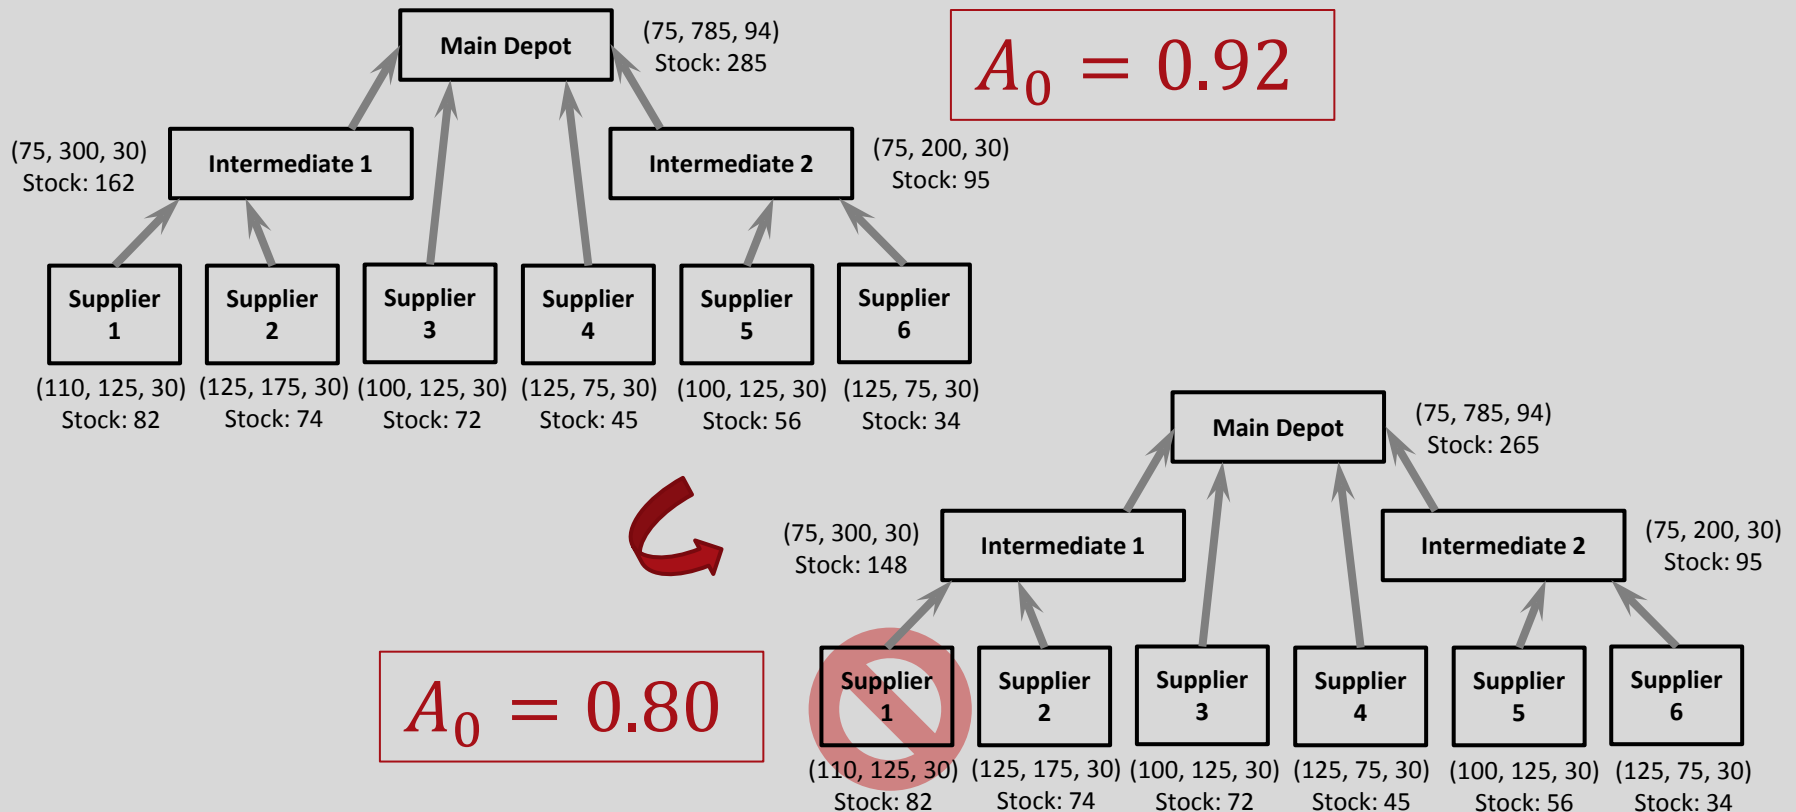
Main Depot
(75, 785, 94)
Stock: 285

$A_0 = 0.92$

(75, 300, 30)
Stock: 162
Intermediate 1

Intermediate 2
(75, 200, 30)
Stock: 95

Supplier 1
(110, 125, 30)
Stock: 82

Supplier 2
(125, 175, 30)
Stock: 74

Supplier 3
(100, 125, 30)
Stock: 72

Supplier 4
(125, 75, 30)
Stock: 45

Supplier 5
(100, 125, 30)
Stock: 56

Supplier 6
(125, 75, 30)
Stock: 34

Main Depot
(75, 785, 94)
Stock: 265

(75, 300, 30)
Stock: 148
Intermediate 1

Intermediate 2
(75, 200, 30)
Stock: 95

$A_0 = 0.80$

Supplier 1
(110, 125, 30)
Stock: 82

Supplier 2
(125, 175, 30)
Stock: 74

Supplier 3
(100, 125, 30)
Stock: 72

Supplier 4
(125, 75, 30)
Stock: 45

Supplier 5
(100, 125, 30)
Stock: 56

Supplier 6
(125, 75, 30)
Stock: 34